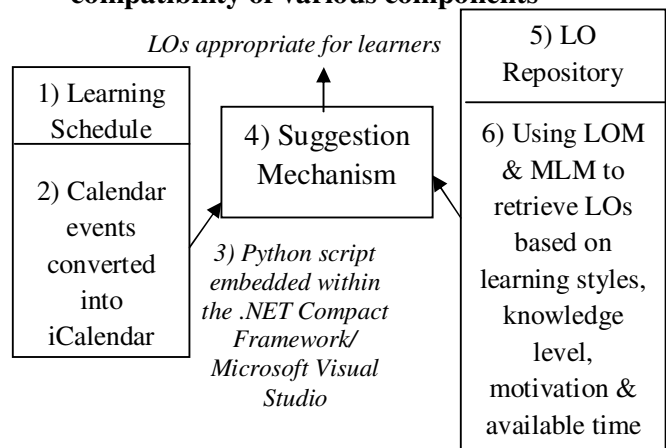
compatibility of various components

LOs appropriate for learners

1) Learning Schedule

2) Calendar events converted into iCalendar

4) Suggestion Mechanism

3) Python script embedded within the .NET Compact Framework/ Microsoft Visual Studio

5) LO Repository

6) Using LOM & MLM to retrieve LOs based on learning styles, knowledge level, motivation & available time